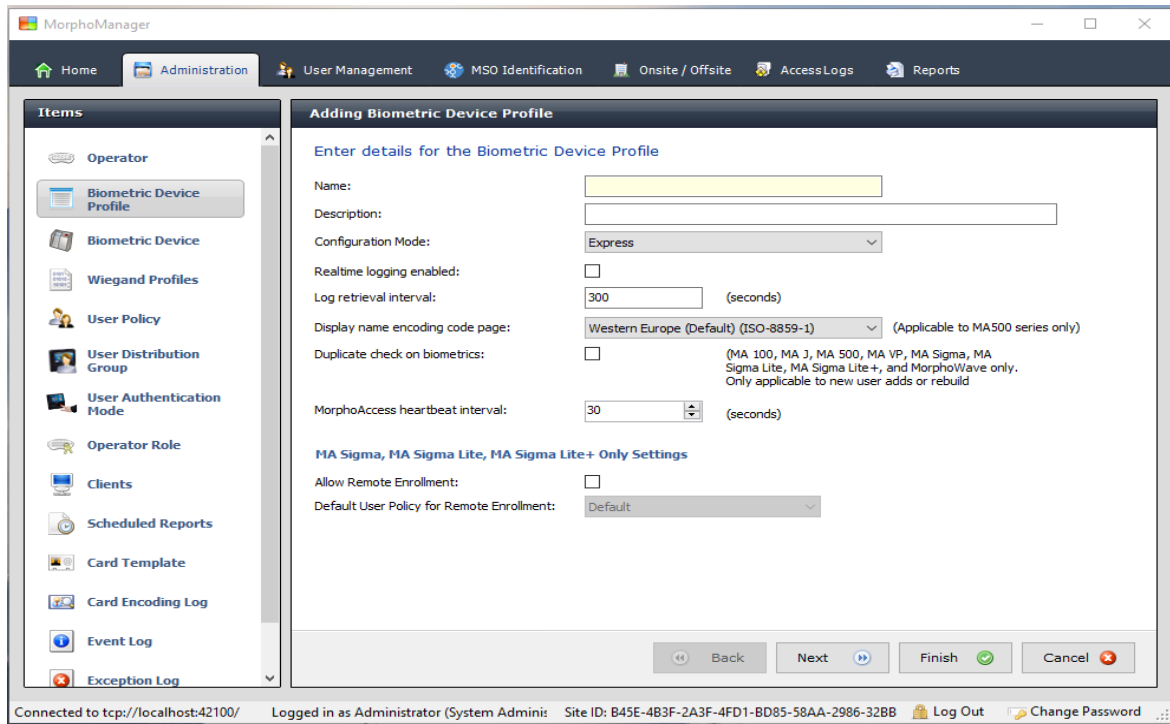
MorphoManager

Home | Administration | User Management | MSO Identification | Onsite / Offsite | AccessLogs | Reports

Items

Operator
Biometric Device Profile
Biometric Device
Wiegand Profiles
User Policy
User Distribution Group
User Authentication Mode
Operator Role
Clients
Scheduled Reports
Card Template
Card Encoding Log
Event Log
Exception Log

Adding Biometric Device Profile

Enter details for the Biometric Device Profile

Name:
Description:
Configuration Mode: Express
Realtime logging enabled:
Log retrieval interval: 300 (seconds)
Display name encoding code page: Western Europe (Default) (ISO-8859-1) (Applicable to MA500 series only)
Duplicate check on biometrics: (MA 100, MA J, MA 500, MA VP, MA Sigma, MA Sigma Lite, MA Sigma Lite+, and MorphoWave only. Only applicable to new user adds or rebuild
MorphoAccess heartbeat interval: 30 (seconds)

MA Sigma, MA Sigma Lite, MA Sigma Lite+ Only Settings

Allow Remote Enrollment:
Default User Policy for Remote Enrollment: Default

Back | Next | Finish | Cancel

Connected to tcp://localhost:42100/ | Logged in as Administrator (System Adminis | Site ID: B45E-4B3F-2A3F-4FD1-BD85-58AA-2986-32BB | Log Out | Change Password